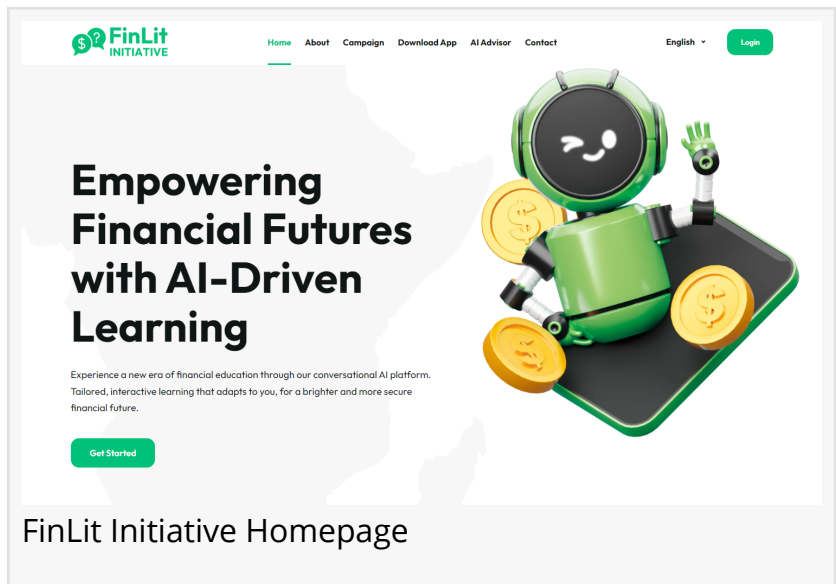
FinLit INITIATIVE

Home About Campaign Download App AI Advisor Contact

English

Login

Empowering Financial Futures with AI-Driven Learning

Experience a new era of financial education through our conversational AI platform. Tailored, interactive learning that adapts to you, for a brighter and more secure financial future.

Get Started

FinLit Initiative Homepage